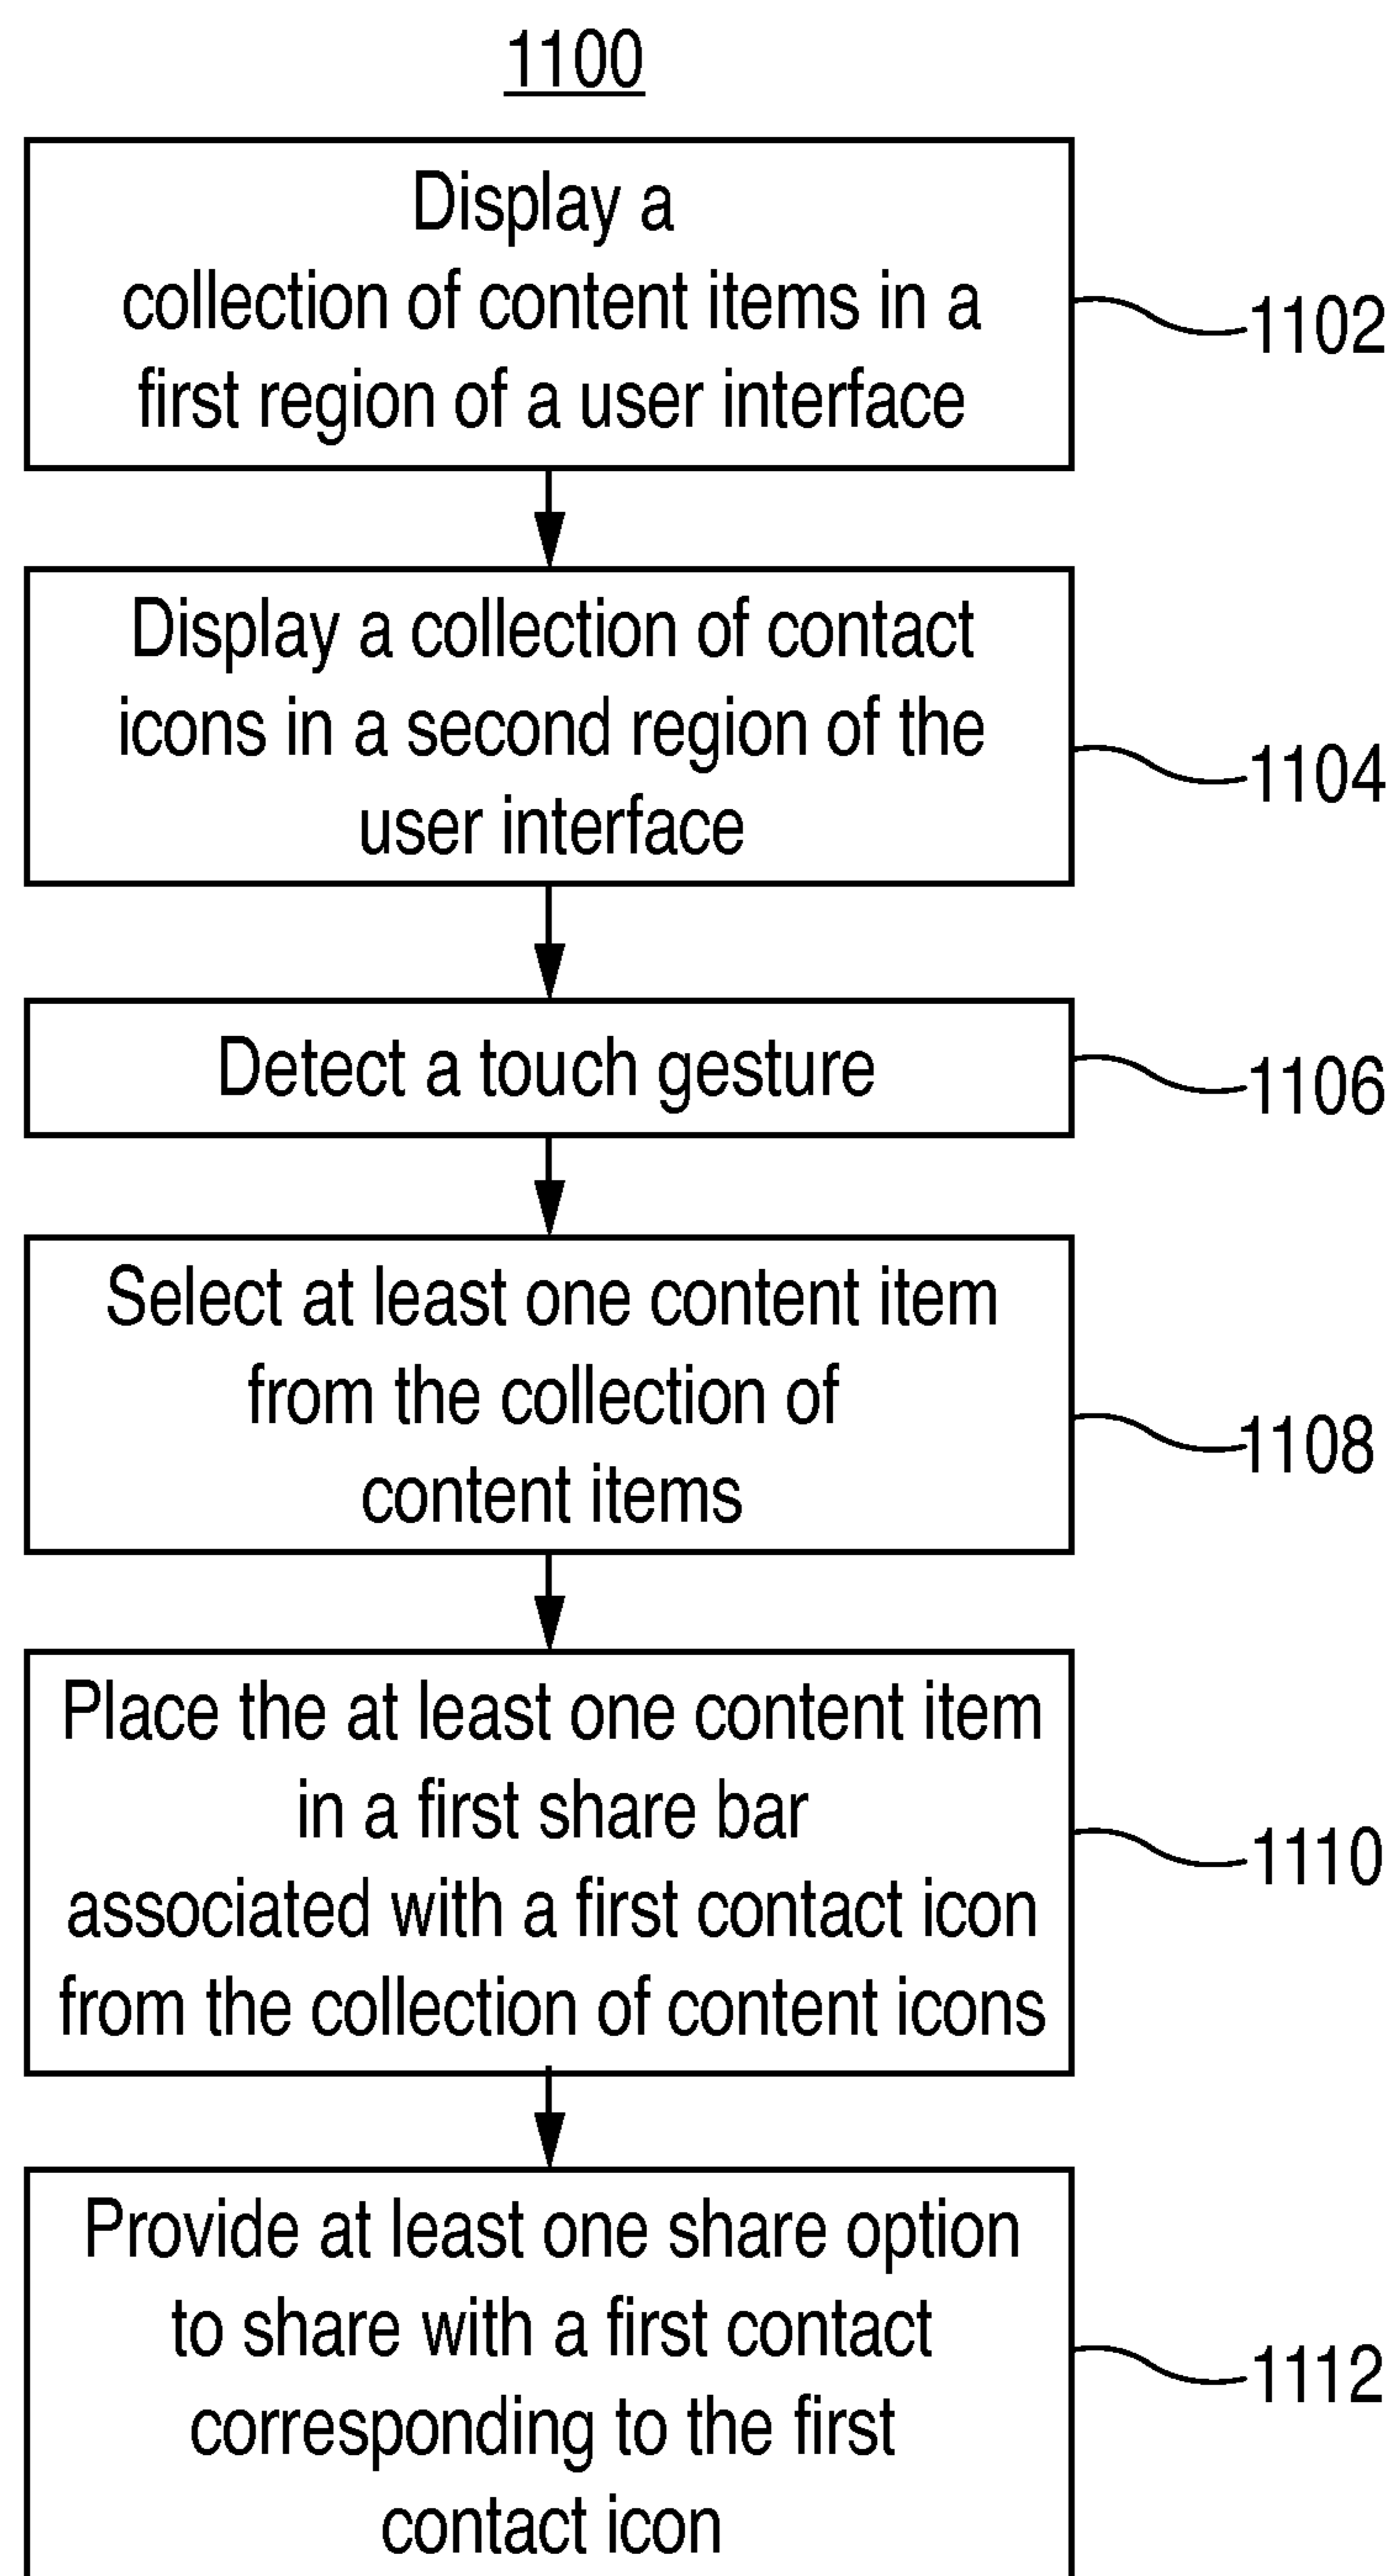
1100

Display a collection of content items in a first region of a user interface

1102

Display a collection of contact icons in a second region of the user interface

1104

Detect a touch gesture

1106

Select at least one content item from the collection of content items

1108

Place the at least one content item in a first share bar associated with a first contact icon from the collection of content icons

1110

Provide at least one share option to share with a first contact corresponding to the first contact icon

1112